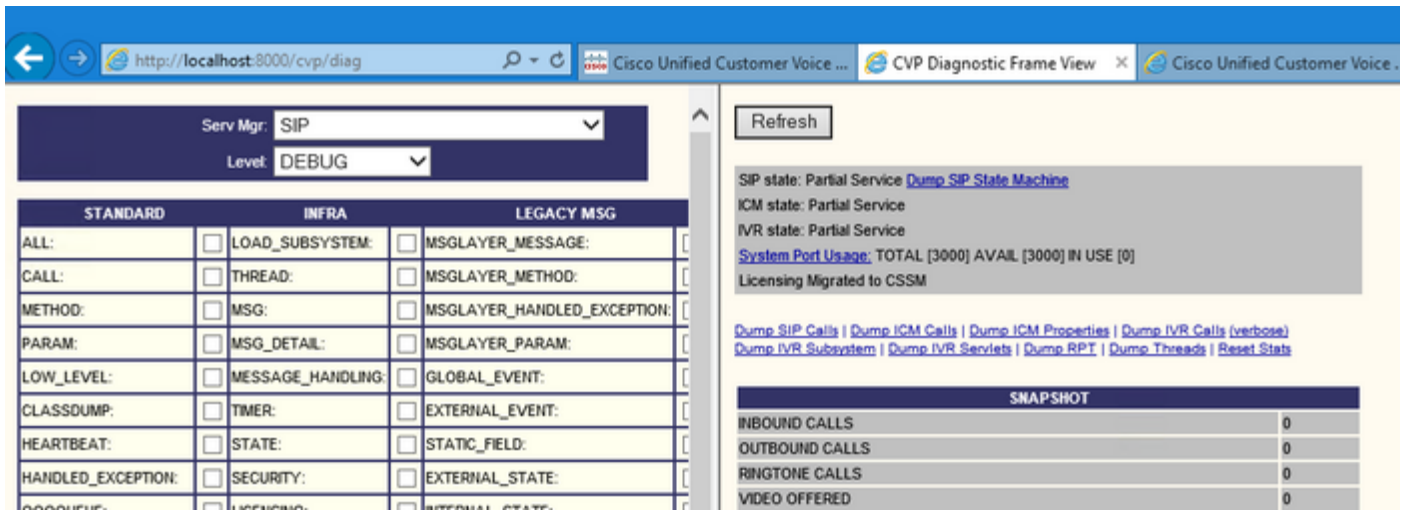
http://localhost:8000/cvp/diag

Cisco Unified Customer Voice ...

CVP Diagnostic Frame View

Cisco Unified Customer Voice .

Serv Mgr: SIP

Level: DEBUG

| STANDARD | | INFRA | | LEGACY MSG |
|---|---|---|---|---|
| ALL: | | LOAD_SUBSYSTEM: | | MSGLAYER_MESSAGE: |
| CALL: | | THREAD: | | MSGLAYER_METHOD: |
| METHOD: | | MSG: | | MSGLAYER_HANDLED_EXCEPTION: |
| PARAM: | | MSG_DETAIL: | | MSGLAYER_PARAM: |
| LOW_LEVEL: | | MESSAGE_HANDLING: | | GLOBAL_EVENT: |
| CLASSDUMP: | | TIMER: | | EXTERNAL_EVENT: |
| HEARTBEAT: | | STATE: | | STATIC_FIELD: |
| HANDLED_EXCEPTION: | | SECURITY: | | EXTERNAL_STATE: |
| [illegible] | | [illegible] | | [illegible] |

Refresh

SIP state: Partial Service Dump SIP State Machine
ICM state: Partial Service
IVR state: Partial Service
System Port Usage: TOTAL [3000] AVAIL [3000] IN USE [0]
Licensing Migrated to CSSM

Dump SIP Calls | Dump ICM Calls | Dump ICM Properties | Dump IVR Calls (verbose)
Dump IVR Subsystem | Dump IVR Servlets | Dump RPT | Dump Threads | Reset Stats

| SNAPSHOT | |
|---|---|
| INBOUND CALLS | 0 |
| OUTBOUND CALLS | 0 |
| RINGTONE CALLS | 0 |
| VIDEO OFFERED | 0 |